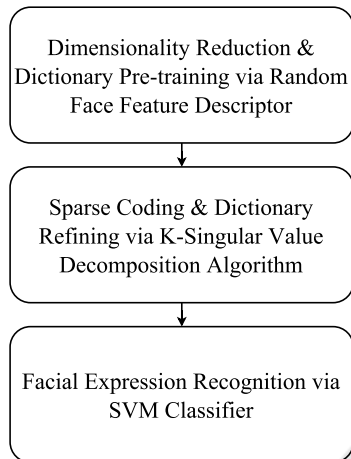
Dimensionality Reduction & Dictionary Pre-training via Random Face Feature Descriptor

Sparse Coding & Dictionary Refining via K-Singular Value Decomposition Algorithm

Facial Expression Recognition via SVM Classifier